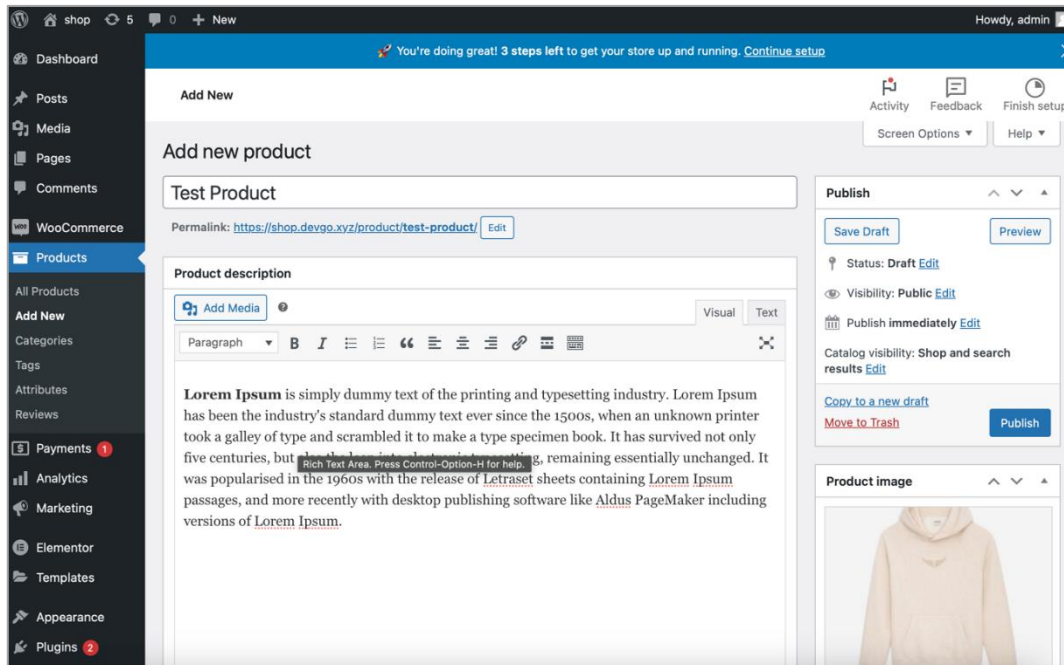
shop 5 0 + New
Howdy, admin

Dashboard
Posts
Media
Pages
Comments
WooCommerce
Products
All Products
Add New
Categories
Tags
Attributes
Reviews
Payments 1
Analytics
Marketing
Elementor
Templates
Appearance
Plugins 2

You're doing great! 3 steps left to get your store up and running. Continue setup

Add New

Activity Feedback Finish setup

Screen Options ▼ Help ▼

Add new product

Test Product

Permalink: https://shop.devgo.xyz/product/test-product/ Edit

Product description

Add Media

Visual Text

Paragraph

**Lorem Ipsum** is simply dummy text of the printing and typesetting industry. Lorem Ipsum has been the industry's standard dummy text ever since the 1500s, when an unknown printer took a galley of type and scrambled it to make a type specimen book. It has survived not only five centuries, but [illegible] Rich Text Area. Press Control-Option-H for help. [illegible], remaining essentially unchanged. It was popularised in the 1960s with the release of Letraset sheets containing Lorem Ipsum passages, and more recently with desktop publishing software like Aldus PageMaker including versions of Lorem Ipsum.

Publish

Save Draft Preview

Status: Draft Edit

Visibility: Public Edit

Publish immediately Edit

Catalog visibility: Shop and search results Edit

Copy to a new draft

Move to Trash

Publish

Product image